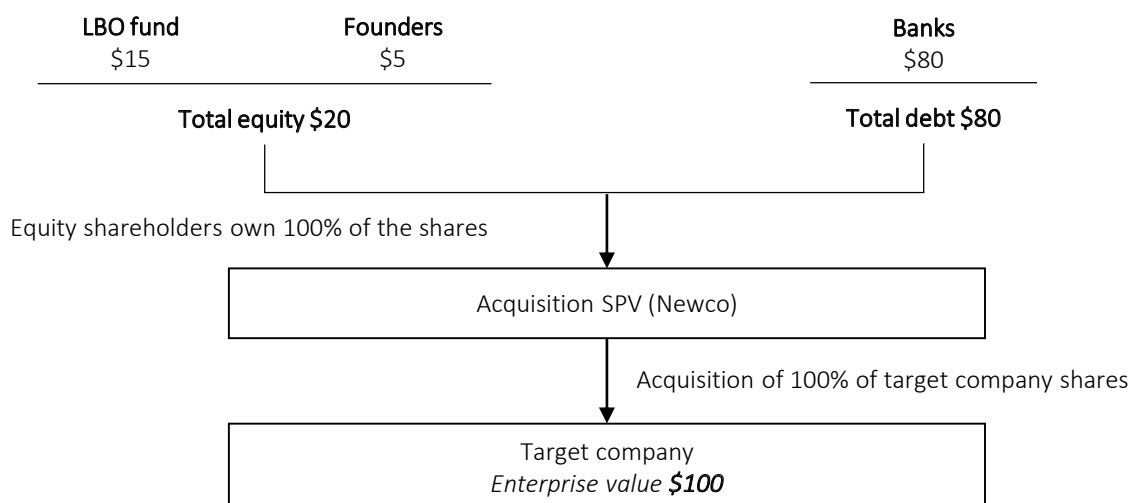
LBO fund
$15

Founders
$5

Banks
$80

Total equity $20

Total debt $80

Equity shareholders own 100% of the shares

Acquisition SPV (Newco)

Acquisition of 100% of target company shares

Target company
*Enterprise value **$100***